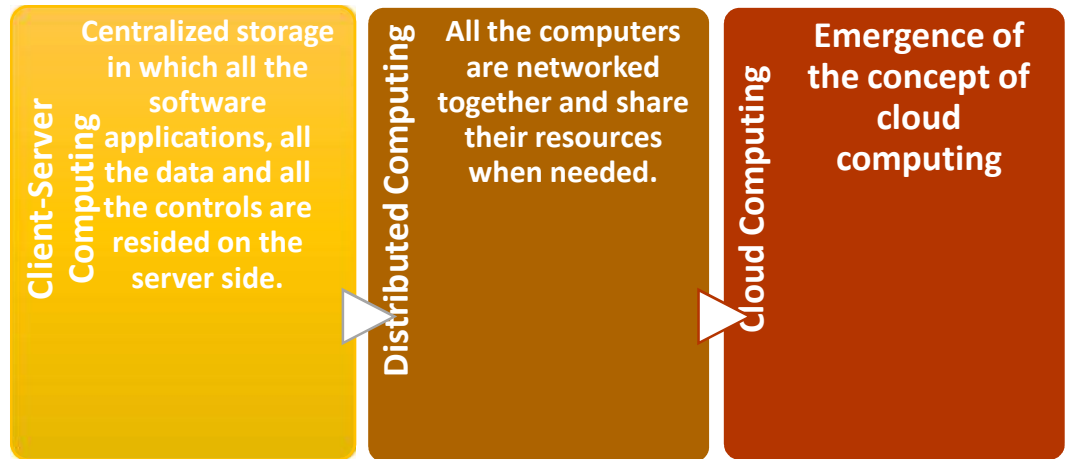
Client-Server Computing

Centralized storage in which all the software applications, all the data and all the controls are resided on the server side.

Distributed Computing

All the computers are networked together and share their resources when needed.

Cloud Computing

Emergence of the concept of cloud computing